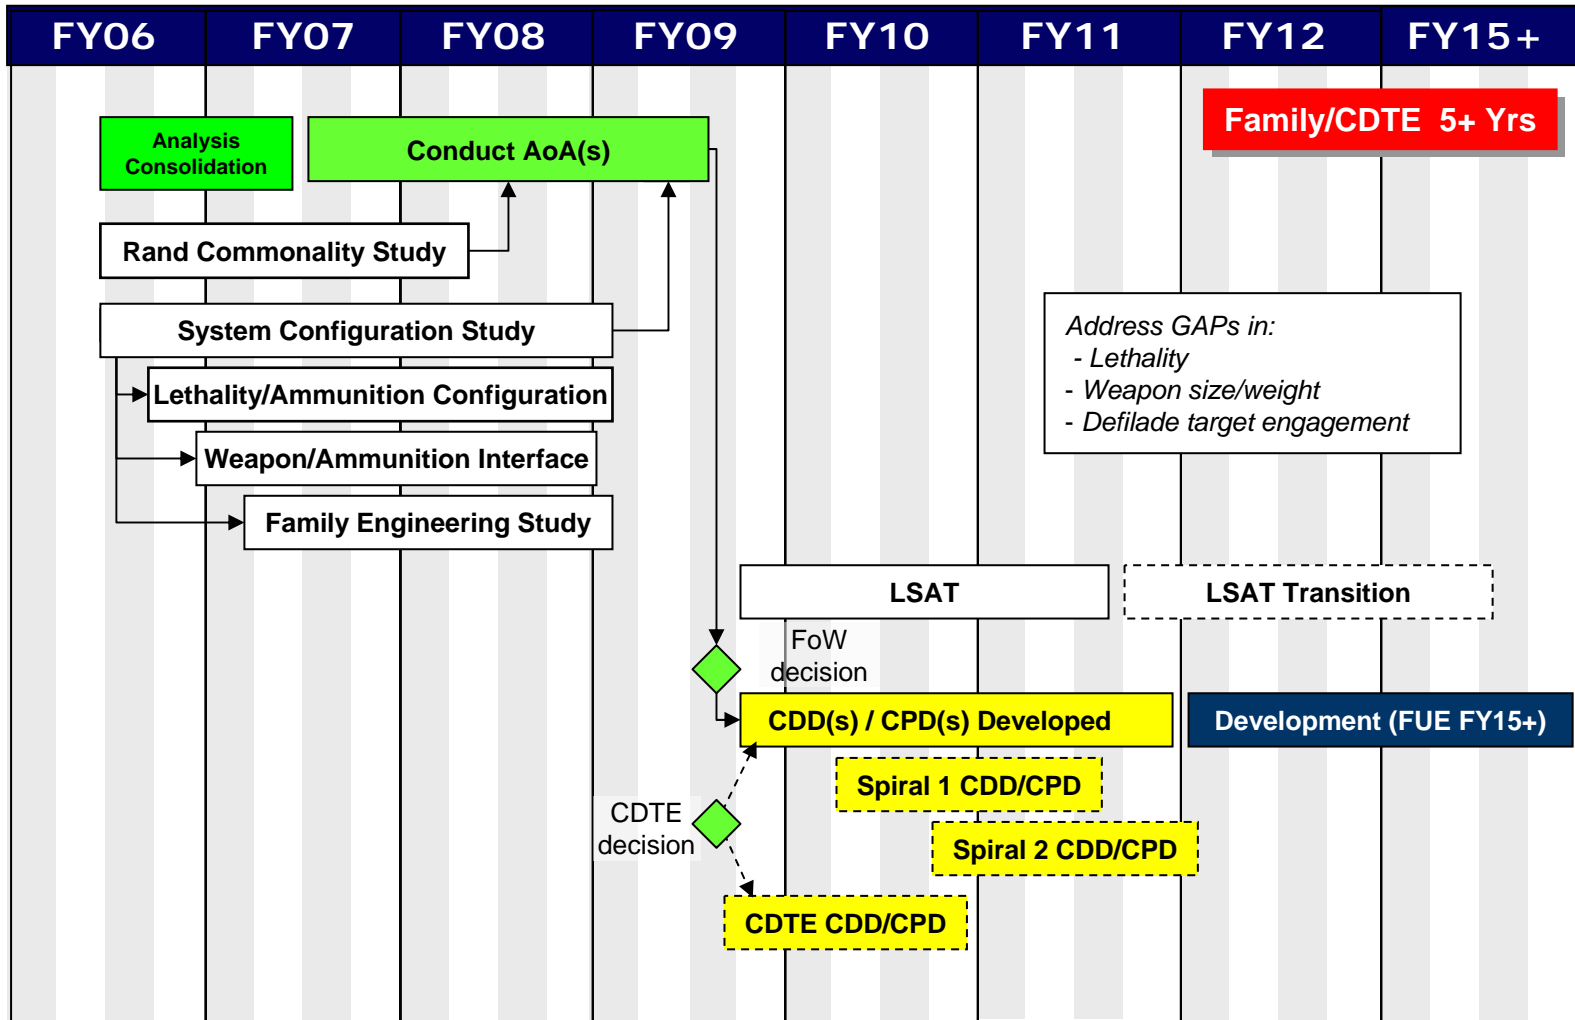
FY06 FY07 FY08 FY09 FY10 FY11 FY12 FY15+

Family/CDTE 5+ Yrs

Analysis Consolidation

Conduct AoA(s)

Rand Commonality Study

System Configuration Study

Lethality/Ammunition Configuration

Weapon/Ammunition Interface

Family Engineering Study

Address GAPs in:
- Lethality
- Weapon size/weight
- Defilade target engagement

LSAT

LSAT Transition

FoW decision

CDD(s) / CPD(s) Developed

Development (FUE FY15+)

Spiral 1 CDD/CPD

CDTE decision

Spiral 2 CDD/CPD

CDTE CDD/CPD